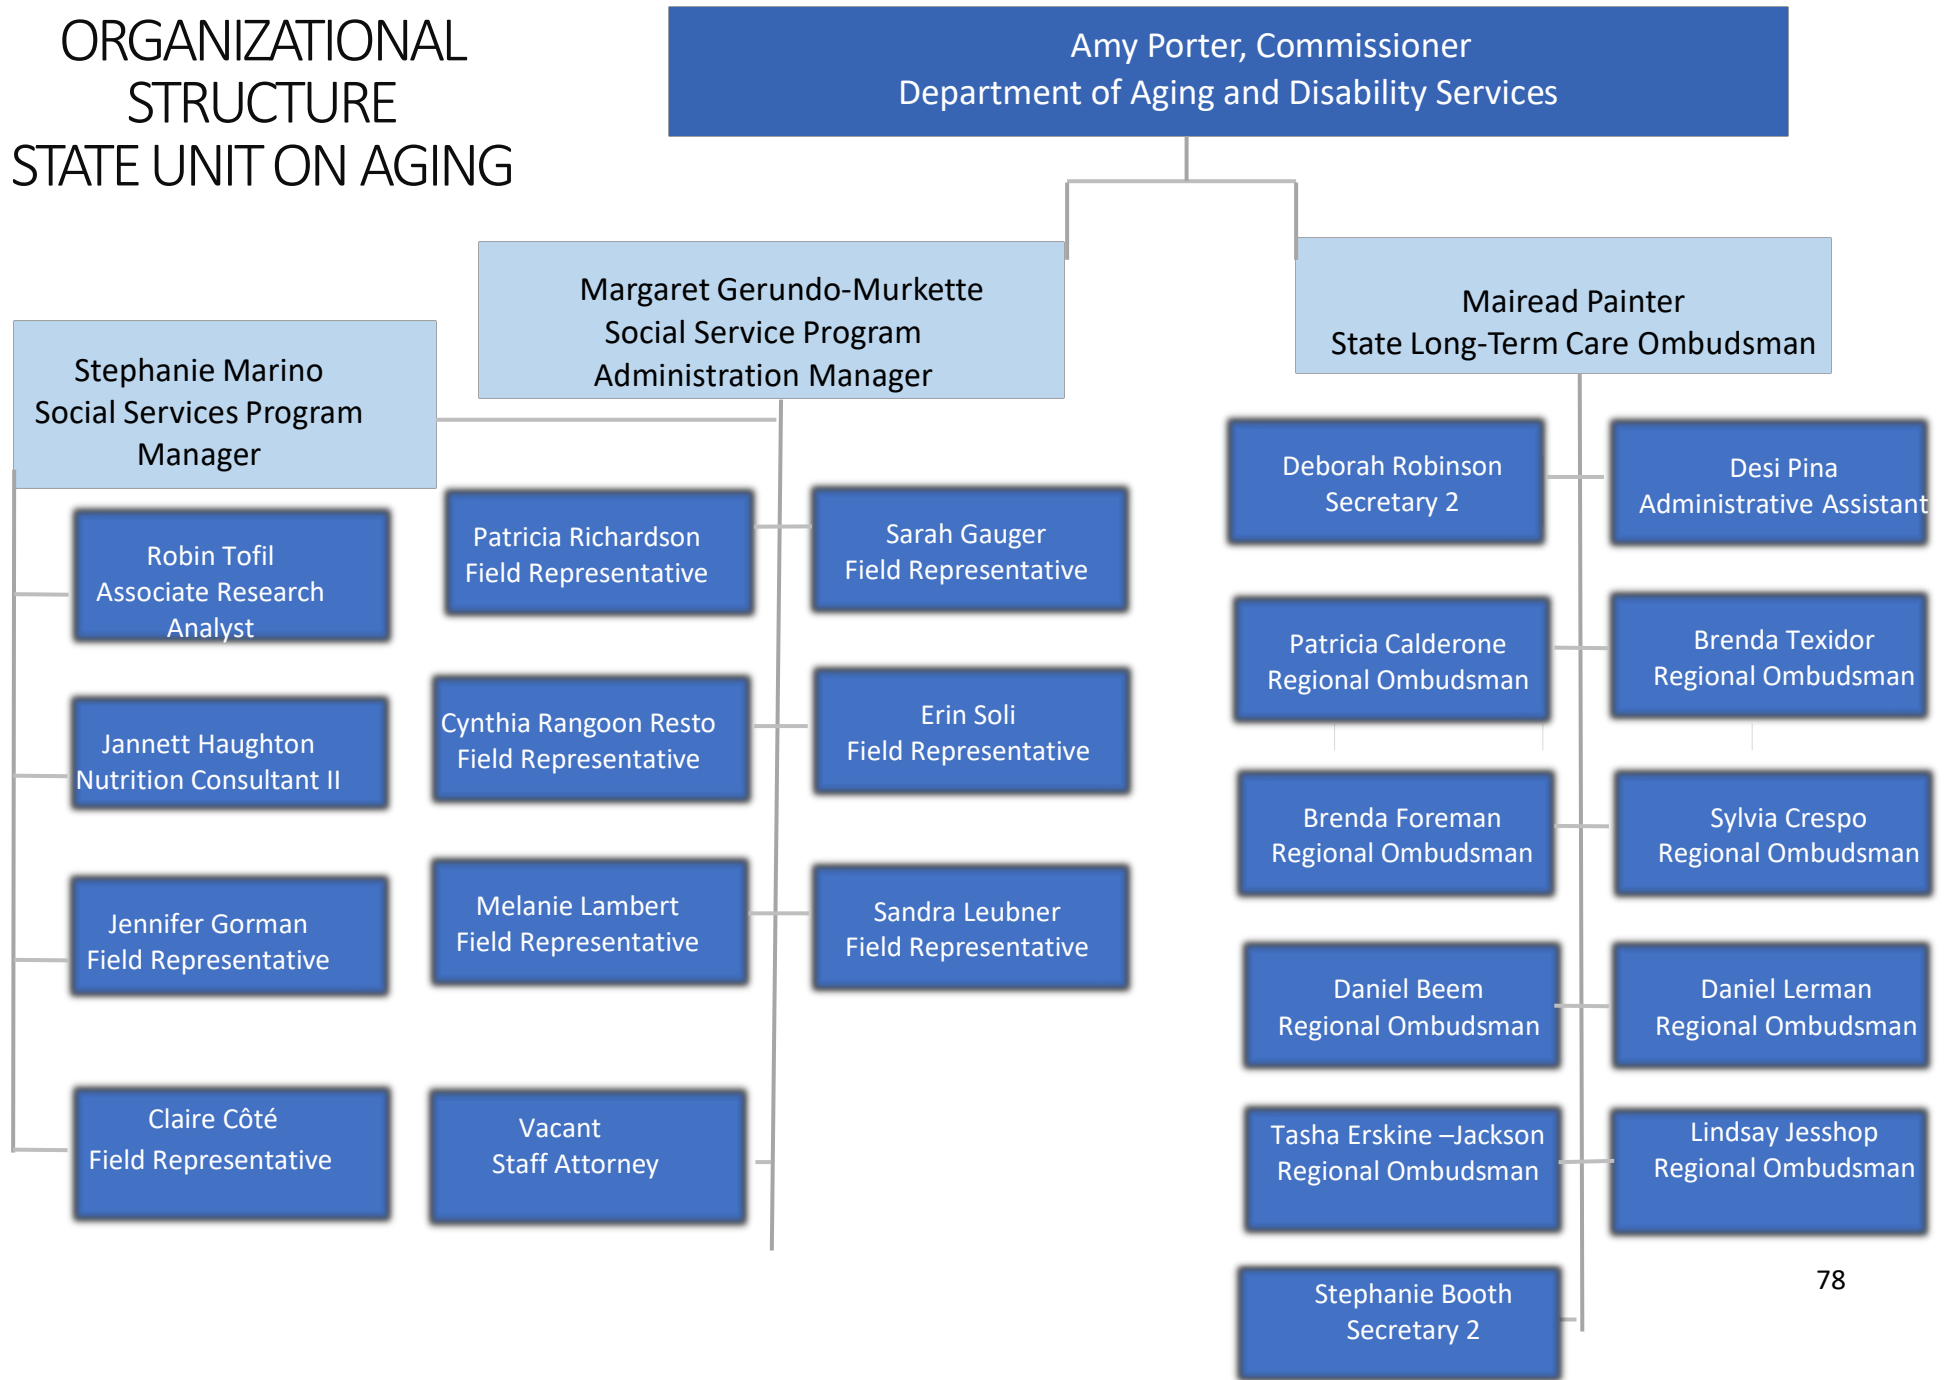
ORGANIZATIONAL STRUCTURE
STATE UNIT ON AGING

Amy Porter, Commissioner
Department of Aging and Disability Services

Margaret Gerundo-Murkette
Social Service Program
Administration Manager

Mairead Painter
State Long-Term Care Ombudsman

Stephanie Marino
Social Services Program
Manager

Robin Tofil
Associate Research
Analyst

Jannett Haughton
Nutrition Consultant II

Jennifer Gorman
Field Representative

Claire Côté
Field Representative

Patricia Richardson
Field Representative

Cynthia Rangoon Resto
Field Representative

Melanie Lambert
Field Representative

Vacant
Staff Attorney

Sarah Gauger
Field Representative

Erin Soli
Field Representative

Sandra Leubner
Field Representative

Deborah Robinson
Secretary 2

Desi Pina
Administrative Assistant

Patricia Calderone
Regional Ombudsman

Brenda Texidor
Regional Ombudsman

Brenda Foreman
Regional Ombudsman

Sylvia Crespo
Regional Ombudsman

Daniel Beem
Regional Ombudsman

Daniel Lerman
Regional Ombudsman

Tasha Erskine –Jackson
Regional Ombudsman

Lindsay Jesshop
Regional Ombudsman

Stephanie Booth
Secretary 2

78